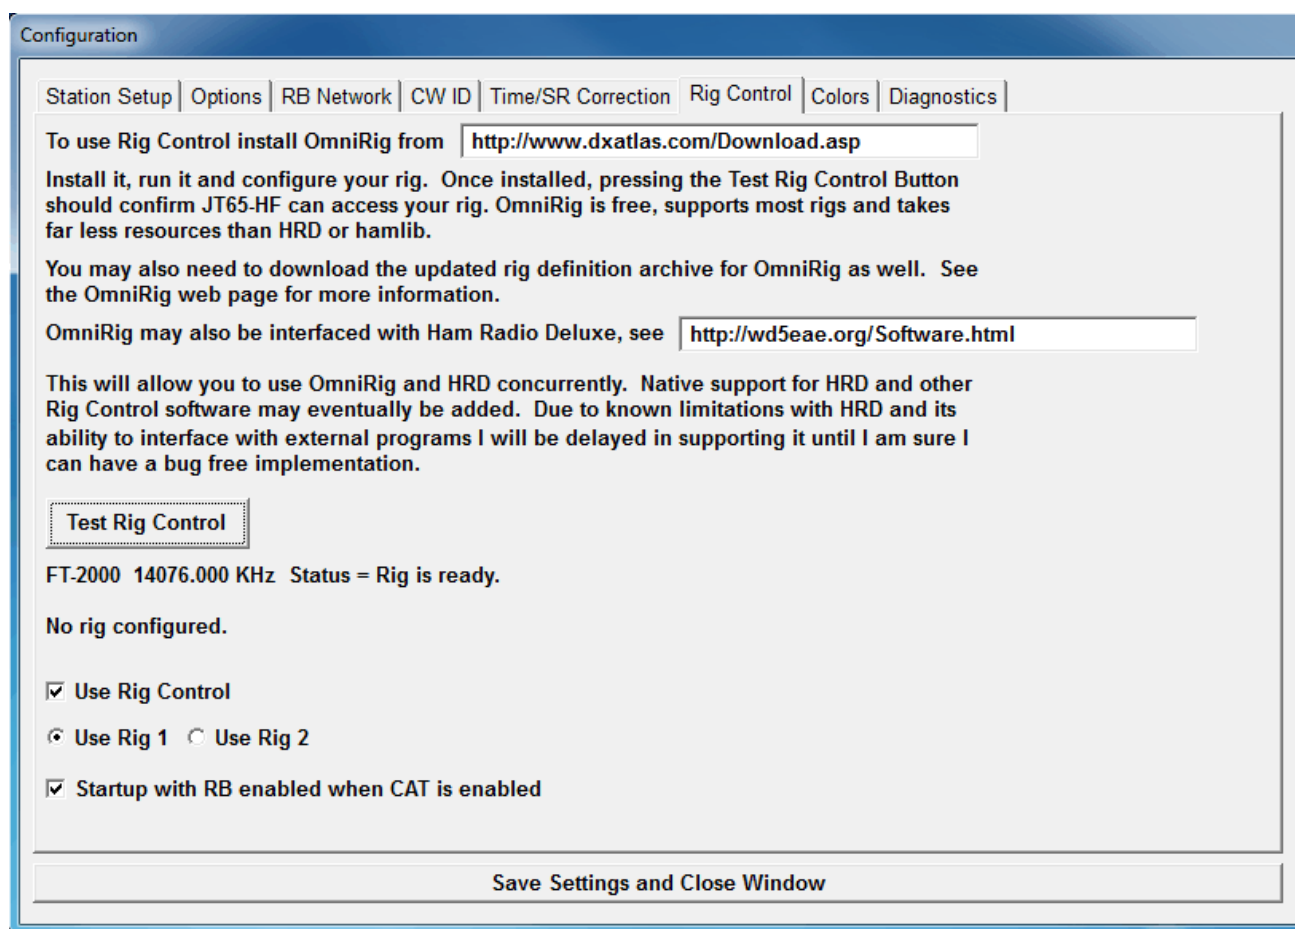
Configuration

Station Setup | Options | RB Network | CW ID | Time/SR Correction | Rig Control | Colors | Diagnostics

To use Rig Control install OmniRig from http://www.dxatlas.com/Download.asp

Install it, run it and configure your rig. Once installed, pressing the Test Rig Control Button should confirm JT65-HF can access your rig. OmniRig is free, supports most rigs and takes far less resources than HRD or hamlib.

You may also need to download the updated rig definition archive for OmniRig as well. See the OmniRig web page for more information.

OmniRig may also be interfaced with Ham Radio Deluxe, see http://wd5eae.org/Software.html

This will allow you to use OmniRig and HRD concurrently. Native support for HRD and other Rig Control software may eventually be added. Due to known limitations with HRD and its ability to interface with external programs I will be delayed in supporting it until I am sure I can have a bug free implementation.

Test Rig Control

FT-2000 14076.000 KHz Status = Rig is ready.

No rig configured.

Use Rig Control

Use Rig 1 Use Rig 2

Startup with RB enabled when CAT is enabled

Save Settings and Close Window